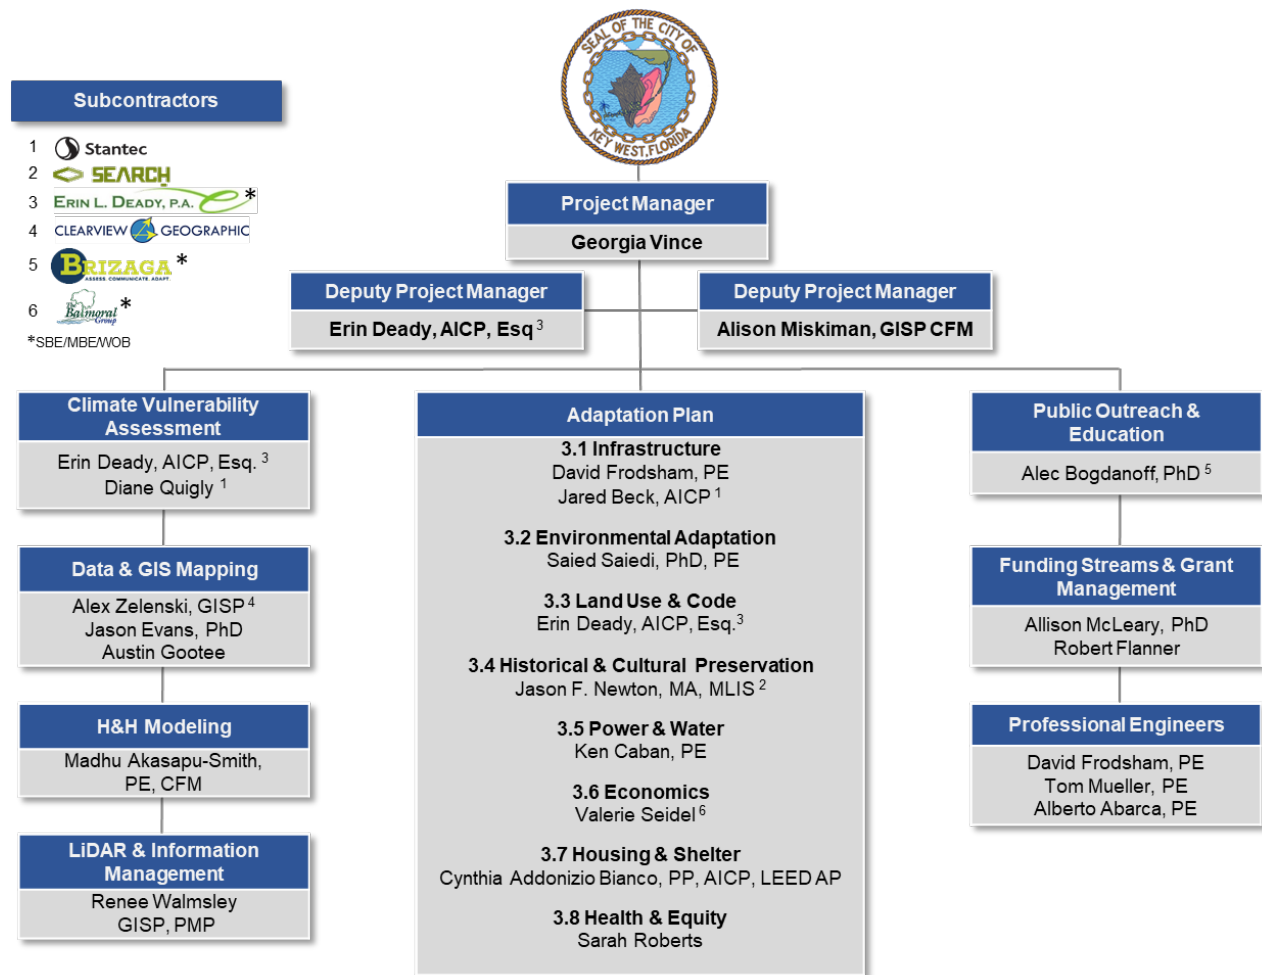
SEAL OF THE CITY OF KEY WEST, FLORIDA

Subcontractors

1 Stantec
2 SEARCH
3 ERIN L. DEADY, P.A. *
4 CLEARVIEW GEOGRAPHIC
5 BRIZAGA ASSESS COMMUNICATE ADAPT *
6 Balmoral Group *
*SBE/MBE/WOB

Project Manager
Georgia Vince

Deputy Project Manager
Erin Deady, AICP, Esq $^3$

Deputy Project Manager
Alison Miskiman, GISP CFM

Climate Vulnerability Assessment
Erin Deady, AICP, Esq. $^3$
Diane Quigly $^1$

Data & GIS Mapping
Alex Zelenski, GISP $^4$
Jason Evans, PhD
Austin Gootee

H&H Modeling
Madhu Akasapu-Smith, PE, CFM

LiDAR & Information Management
Renee Walmsley
GISP, PMP

Adaptation Plan
3.1 Infrastructure
David Frodsham, PE
Jared Beck, AICP $^1$

3.2 Environmental Adaptation
Saied Saiedi, PhD, PE

3.3 Land Use & Code
Erin Deady, AICP, Esq. $^3$

3.4 Historical & Cultural Preservation
Jason F. Newton, MA, MLIS $^2$

3.5 Power & Water
Ken Caban, PE

3.6 Economics
Valerie Seidel $^6$

3.7 Housing & Shelter
Cynthia Addonizio Bianco, PP, AICP, LEED AP

3.8 Health & Equity
Sarah Roberts

Public Outreach & Education
Alec Bogdanoff, PhD $^5$

Funding Streams & Grant Management
Allison McLeary, PhD
Robert Flanner

Professional Engineers
David Frodsham, PE
Tom Mueller, PE
Alberto Abarca, PE